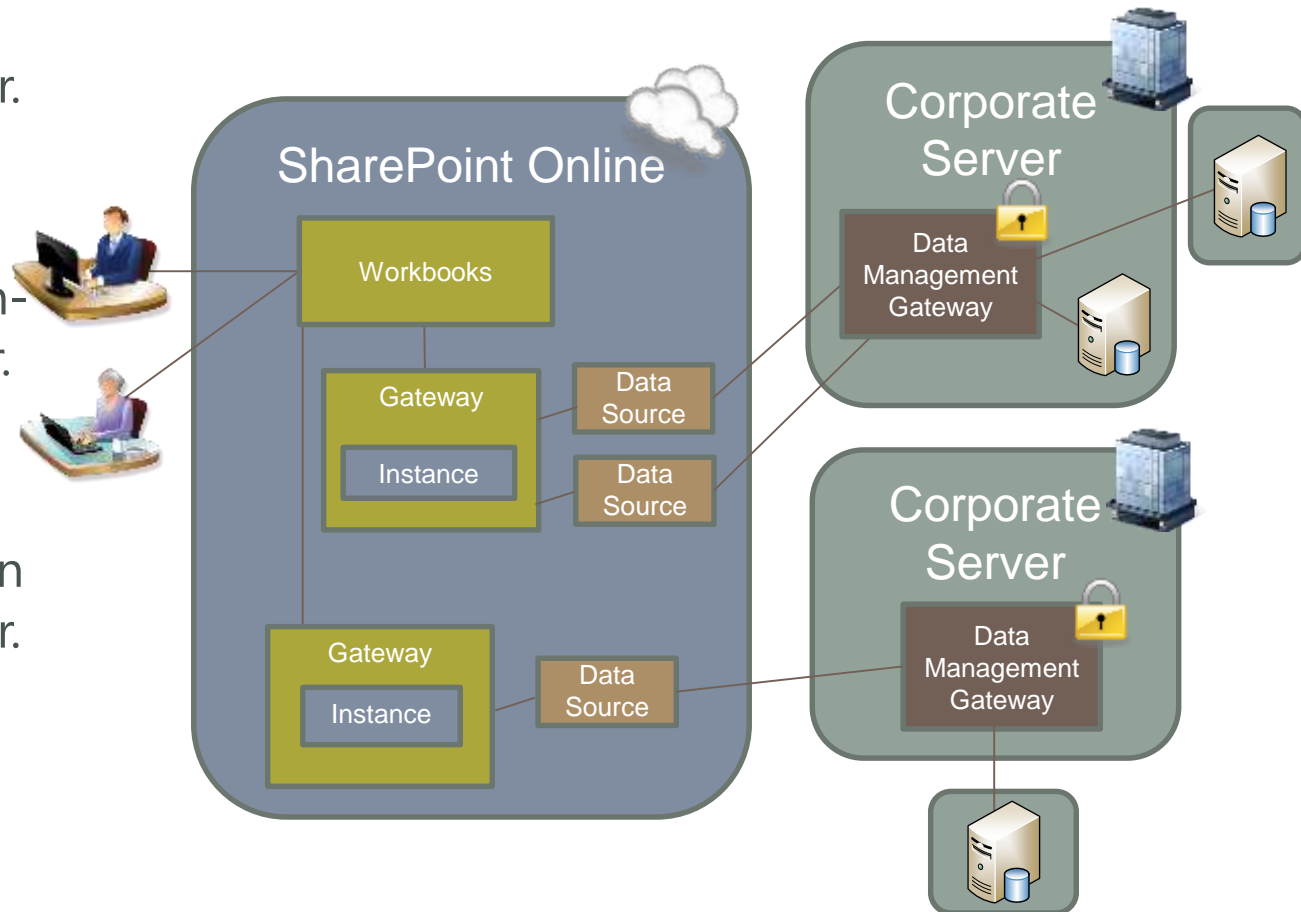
r.

n-
r.

n
r.

SharePoint Online

Workbooks

Gateway

Instance

Data Source

Data Source

Gateway

Instance

Data Source

Corporate Server

Data Management Gateway

Corporate Server

Data Management Gateway